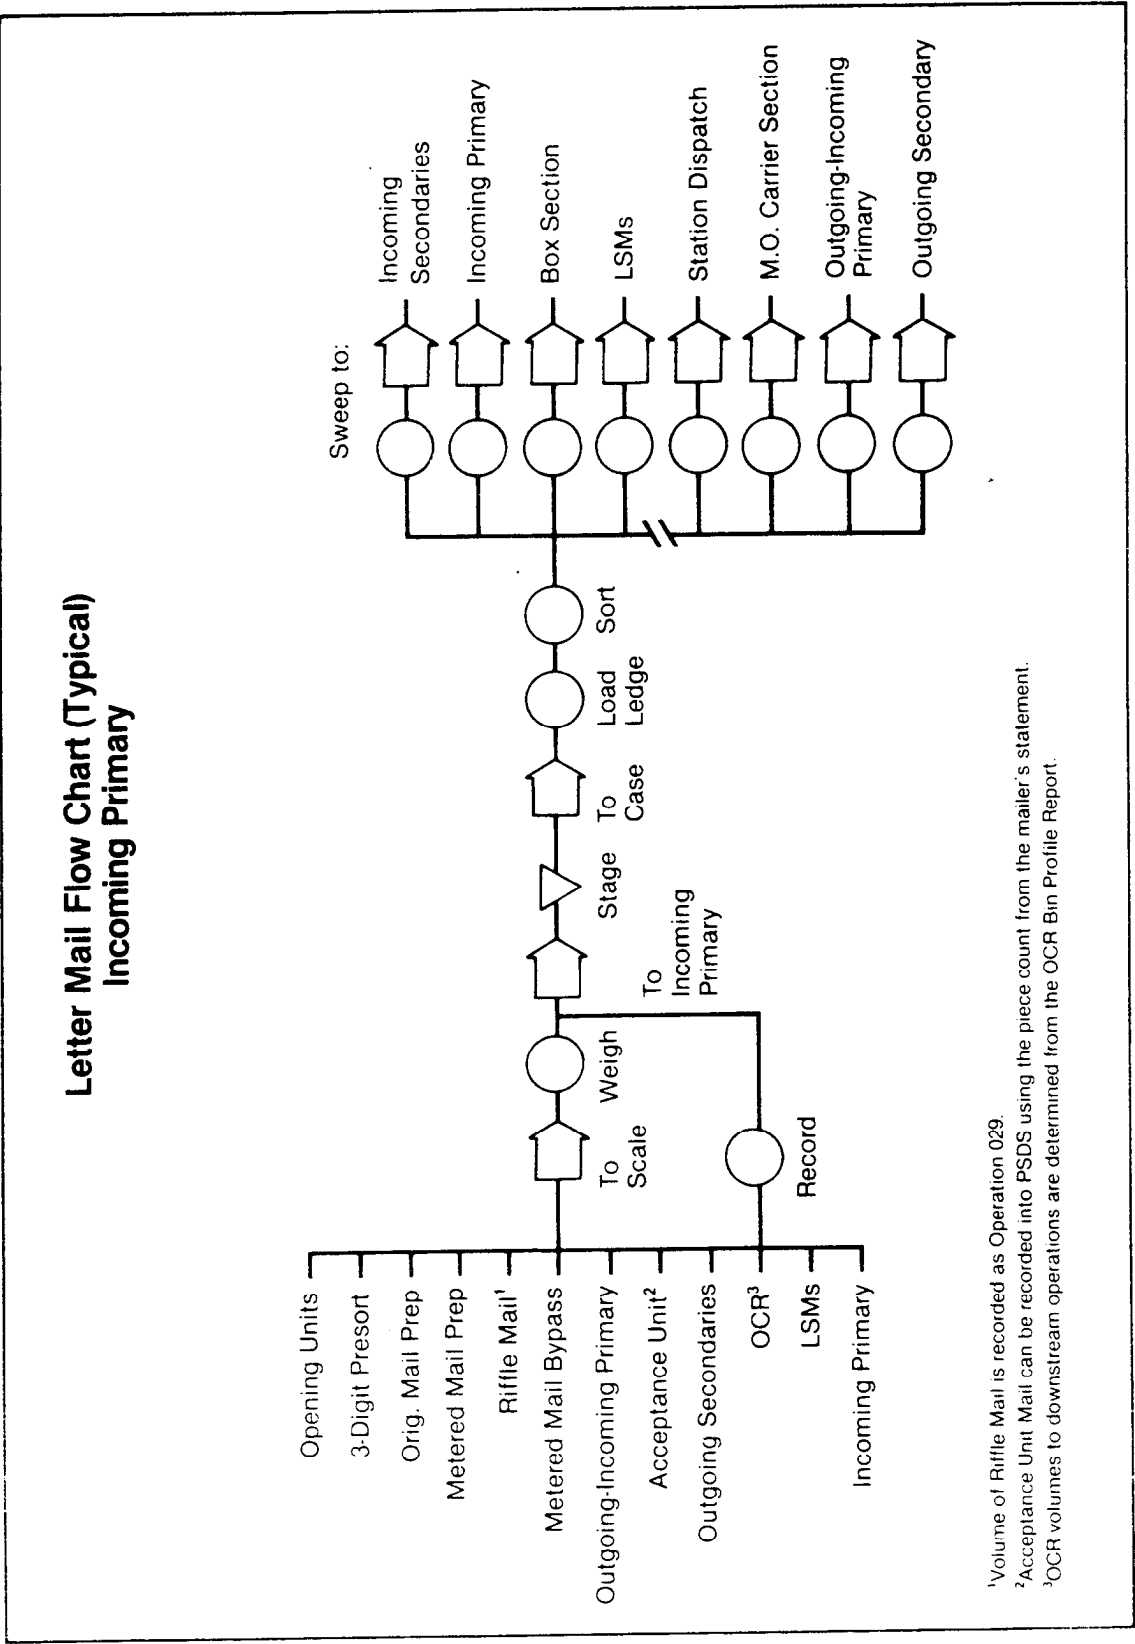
Letter Mail Flow Chart (Typical)
Incoming Primary

Opening Units
3-Digit Presort
Orig. Mail Prep
Metered Mail Prep
Riffle Mail$^1$
Metered Mail Bypass
Outgoing-Incoming Primary
Acceptance Unit$^2$
Outgoing Secondaries
OCR$^3$
LSMs
Incoming Primary

To Scale
Weigh
Record
To Incoming Primary
Stage
To Case
Load Ledge
Sort

Sweep to:
Incoming Secondaries
Incoming Primary
Box Section
LSMs
Station Dispatch
M.O. Carrier Section
Outgoing-Incoming Primary
Outgoing Secondary

$^1$Volume of Riffle Mail is recorded as Operation 029.
$^2$Acceptance Unit Mail can be recorded into PSDS using the piece count from the mailer's statement.
$^3$OCR volumes to downstream operations are determined from the OCR Bin Profile Report.